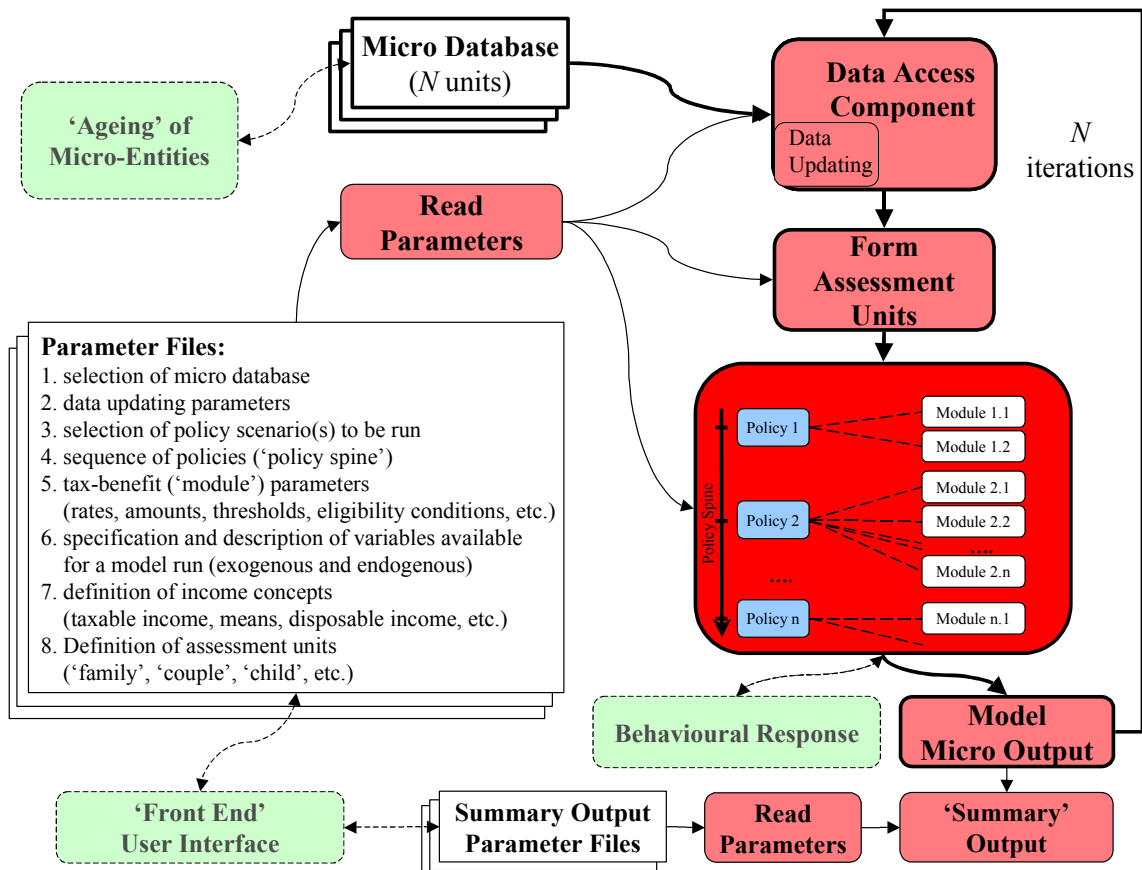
Micro Database
($N$ units)

Data Access Component

Data Updating

$N$ iterations

'Ageing' of Micro-Entities

Read Parameters

Form Assessment Units

Parameter Files:
1. selection of micro database
2. data updating parameters
3. selection of policy scenario(s) to be run
4. sequence of policies ('policy spine')
5. tax-benefit ('module') parameters (rates, amounts, thresholds, eligibility conditions, etc.)
6. specification and description of variables available for a model run (exogenous and endogenous)
7. definition of income concepts (taxable income, means, disposable income, etc.)
8. Definition of assessment units ('family', 'couple', 'child', etc.)

Policy Spine

Policy 1

Module 1.1

Module 1.2

Policy 2

Module 2.1

Module 2.2

....

Module 2.n

....

Policy n

Module n.1

Behavioural Response

Model Micro Output

'Front End' User Interface

Summary Output Parameter Files

Read Parameters

'Summary' Output